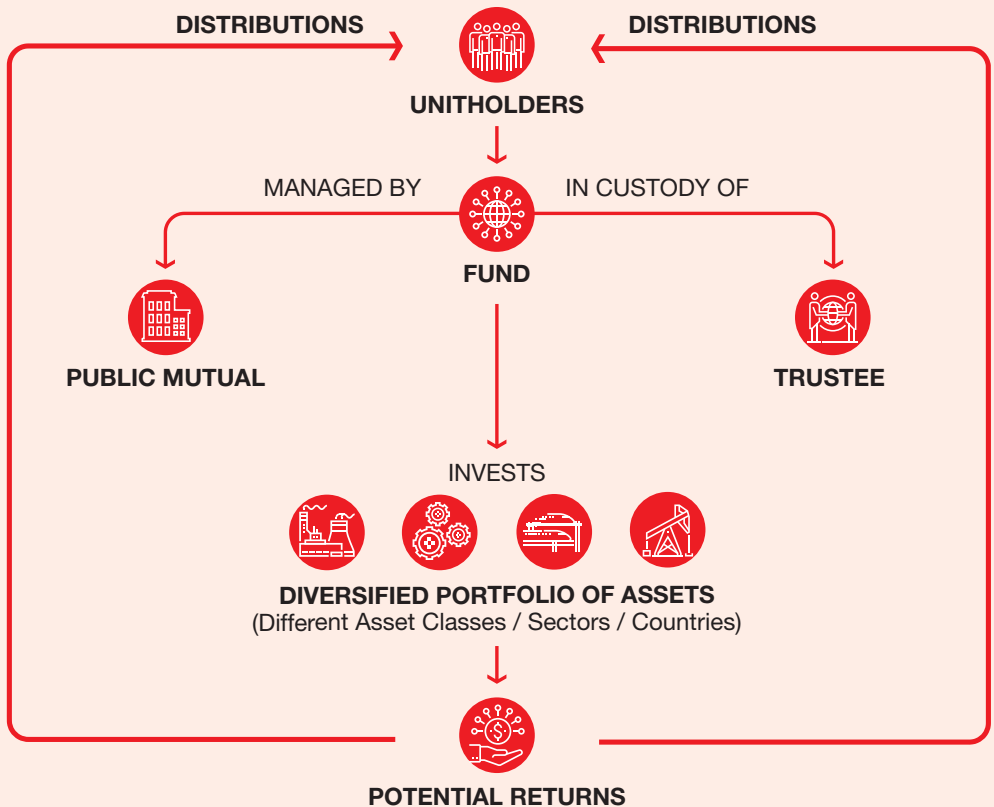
DISTRIBUTIONS

DISTRIBUTIONS

UNITHOLDERS

MANAGED BY

IN CUSTODY OF

FUND

PUBLIC MUTUAL

TRUSTEE

INVESTS

DIVERSIFIED PORTFOLIO OF ASSETS
(Different Asset Classes / Sectors / Countries)

POTENTIAL RETURNS